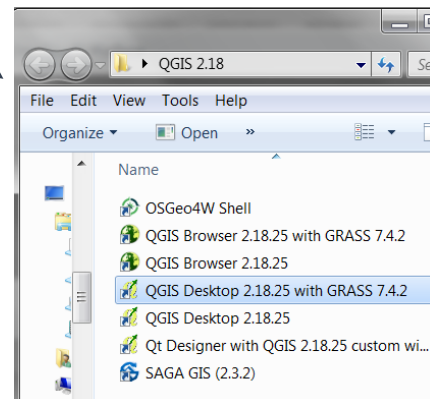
QGIS 2.18

File Edit View Tools Help

Organize Open »

Name

OSGeo4W Shell
QGIS Browser 2.18.25 with GRASS 7.4.2
QGIS Browser 2.18.25
QGIS Desktop 2.18.25 with GRASS 7.4.2
QGIS Desktop 2.18.25
Qt Designer with QGIS 2.18.25 custom wi
SAGA GIS (2.3.2)